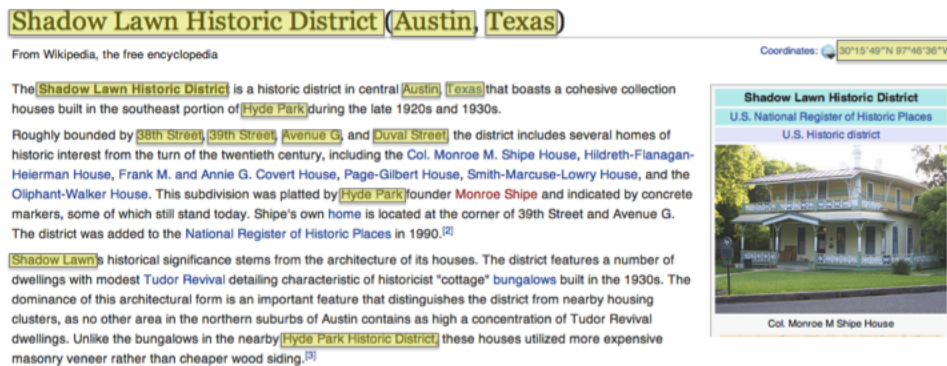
Shadow Lawn Historic District (Austin, Texas)

From Wikipedia, the free encyclopedia

Coordinates: 30°15′49″N 97°46′36″W

The Shadow Lawn Historic District is a historic district in central Austin, Texas that boasts a cohesive collection houses built in the southeast portion of Hyde Park during the late 1920s and 1930s.

Roughly bounded by 38th Street, 39th Street, Avenue G, and Duval Street, the district includes several homes of historic interest from the turn of the twentieth century, including the Col. Monroe M. Shipe House, Hildreth-Flanagan-Heierman House, Frank M. and Annie G. Covert House, Page-Gilbert House, Smith-Marcuse-Lowry House, and the Oliphant-Walker House. This subdivision was platted by Hyde Park founder Monroe Shipe and indicated by concrete markers, some of which still stand today. Shipe's own home is located at the corner of 39th Street and Avenue G. The district was added to the National Register of Historic Places in 1990.[2]

Shadow Lawn's historical significance stems from the architecture of its houses. The district features a number of dwellings with modest Tudor Revival detailing characteristic of historicist "cottage" bungalows built in the 1930s. The dominance of this architectural form is an important feature that distinguishes the district from nearby housing clusters, as no other area in the northern suburbs of Austin contains as high a concentration of Tudor Revival dwellings. Unlike the bungalows in the nearby Hyde Park Historic District, these houses utilized more expensive masonry veneer rather than cheaper wood siding.[3]

Shadow Lawn Historic District
U.S. National Register of Historic Places
U.S. Historic district

Col. Monroe M Shipe House